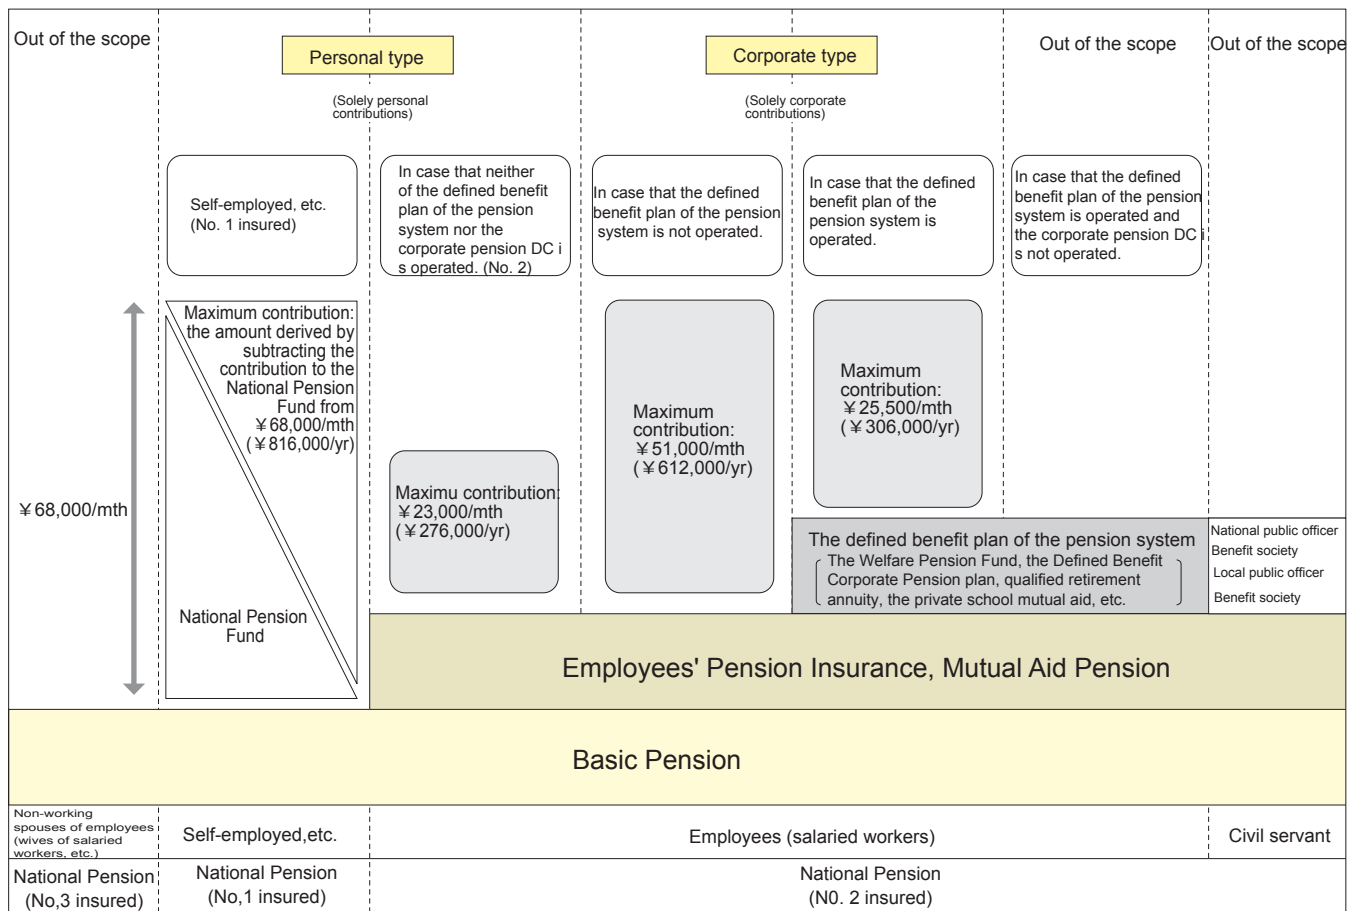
Out of the scope

Personal type

(Solely personal contributions)

Corporate type

(Solely corporate contributions)

Out of the scope

Out of the scope

Self-employed, etc. (No. 1 insured)

In case that neither of the defined benefit plan of the pension system nor the corporate pension DC i s operated. (No. 2)

In case that the defined benefit plan of the pension system is not operated.

In case that the defined benefit plan of the pension system is operated.

In case that the defined benefit plan of the pension system is operated and the corporate pension DC i s not operated.

Maximum contribution: the amount derived by subtracting the contribution to the National Pension Fund from ¥68,000/mth (¥816,000/yr)

National Pension Fund

¥68,000/mth

Maximu contribution: ¥23,000/mth (¥276,000/yr)

Maximum contribution: ¥51,000/mth (¥612,000/yr)

Maximum contribution: ¥25,500/mth (¥306,000/yr)

The defined benefit plan of the pension system

The Welfare Pension Fund, the Defined Benefit Corporate Pension plan, qualified retirement annuity, the private school mutual aid, etc.

National public officer Benefit society

Local public officer Benefit society

Employees' Pension Insurance, Mutual Aid Pension

Basic Pension

Non-working spouses of employees (wives of salaried workers, etc.)

Self-employed,etc.

Employees (salaried workers)

Civil servant

National Pension (No,3 insured)

National Pension (No,1 insured)

National Pension (N0. 2 insured)